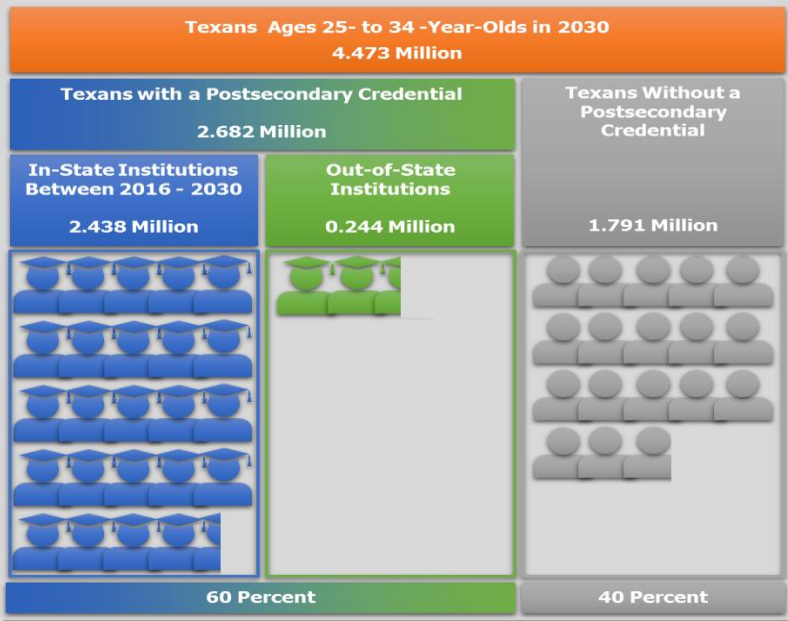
Texans Ages 25- to 34 -Year-Olds in 2030
4.473 Million

Texans with a Postsecondary Credential
2.682 Million

Texans Without a Postsecondary Credential
1.791 Million

In-State Institutions Between 2016 - 2030
2.438 Million

Out-of-State Institutions
0.244 Million

60 Percent

40 Percent